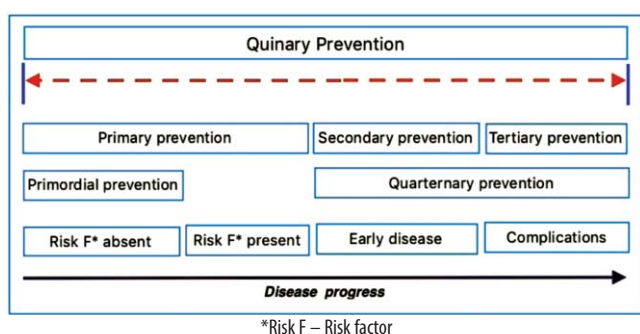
Quinary Prevention

Primary prevention

Secondary prevention

Tertiary prevention

Primordial prevention

Quarternary prevention

Risk F* absent

Risk F* present

Early disease

Complications

Disease progress

*Risk F – Risk factor